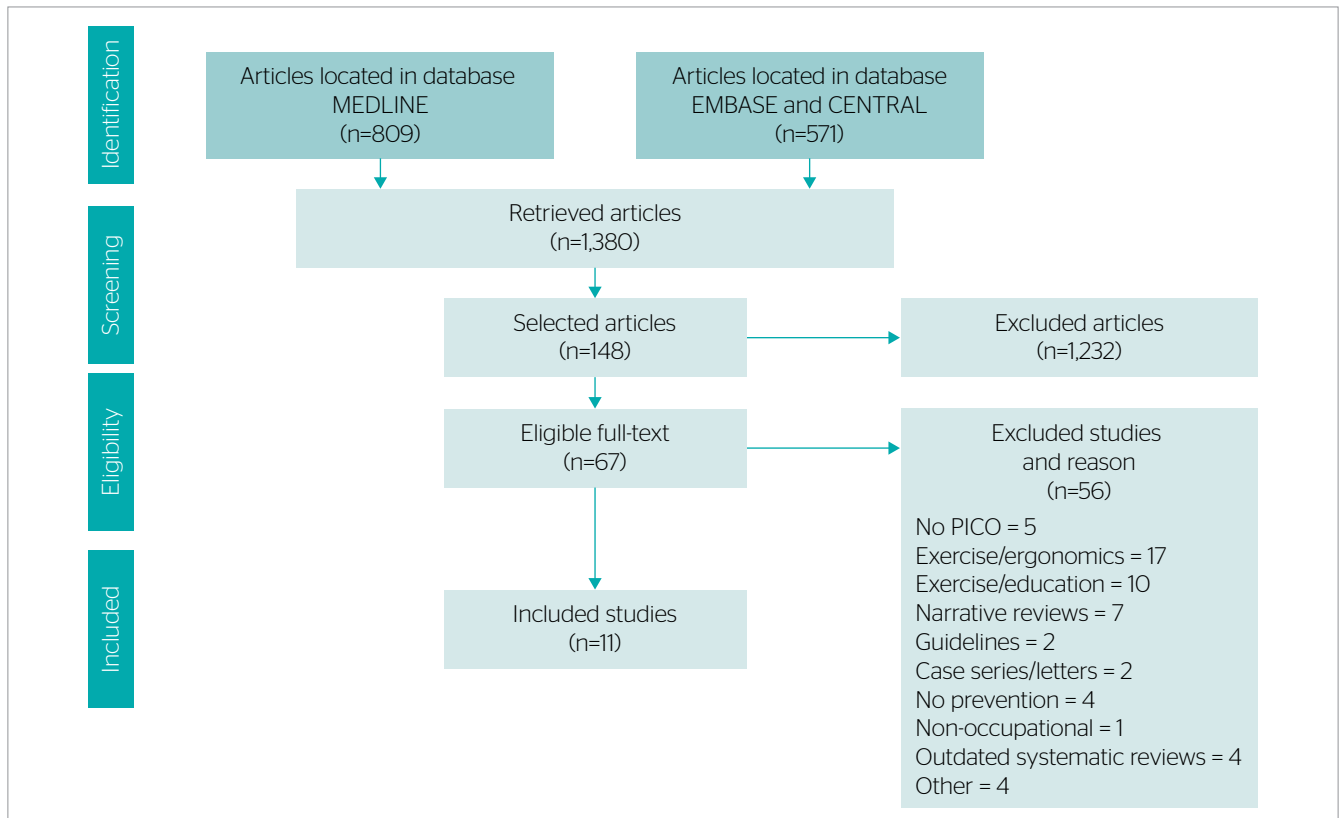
Identification

Articles located in database MEDLINE (n=809)

Articles located in database EMBASE and CENTRAL (n=571)

Screening

Retrieved articles (n=1,380)

Selected articles (n=148)

Excluded articles (n=1,232)

Eligibility

Eligible full-text (n=67)

Excluded studies and reason (n=56)

No PICO = 5
Exercise/ergonomics = 17
Exercise/education = 10
Narrative reviews = 7
Guidelines = 2
Case series/letters = 2
No prevention = 4
Non-occupational = 1
Outdated systematic reviews = 4
Other = 4

Included

Included studies (n=11)